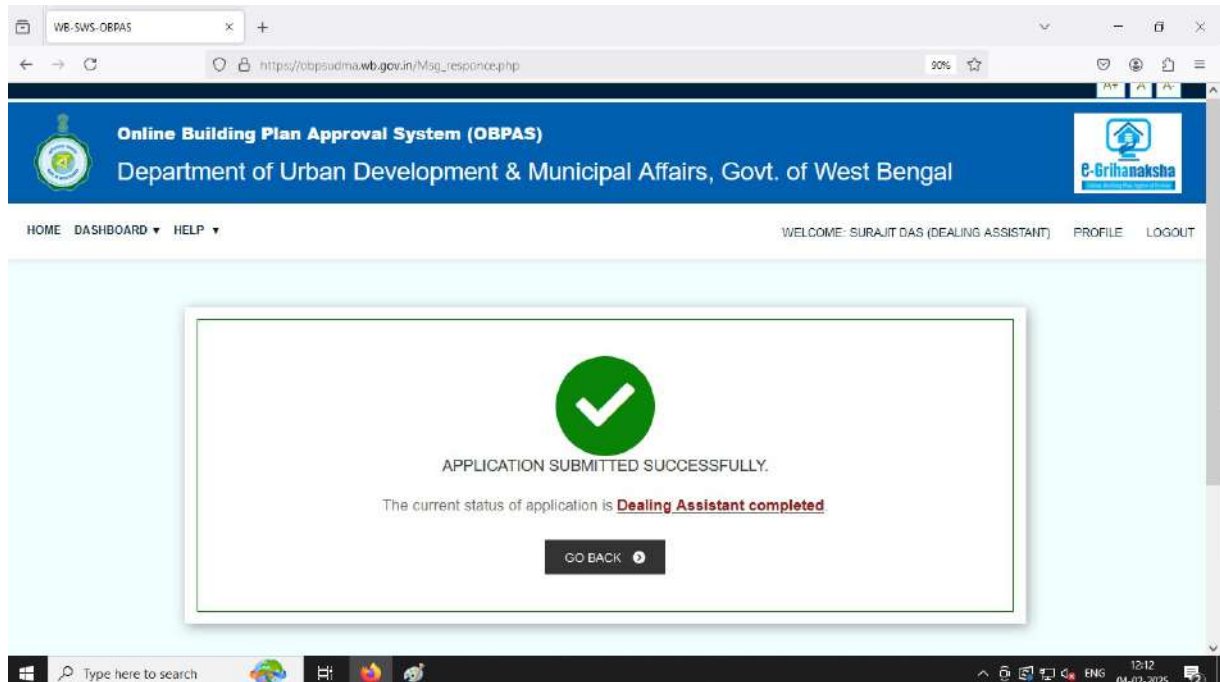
WB-SWS-OBPAS

https://obpsudma.wb.gov.in/Msg_responce.php

90%

A+ A A-

Online Building Plan Approval System (OBPAS)

Department of Urban Development & Municipal Affairs, Govt. of West Bengal

e-Grihanaksha

HOME DASHBOARD ▾ HELP ▾

WELCOME: SURAJIT DAS (DEALING ASSISTANT) PROFILE LOGOUT

APPLICATION SUBMITTED SUCCESSFULLY.

The current status of application is Dealing Assistant completed

GO BACK

Type here to search

ENG 12:12 04-02-2025